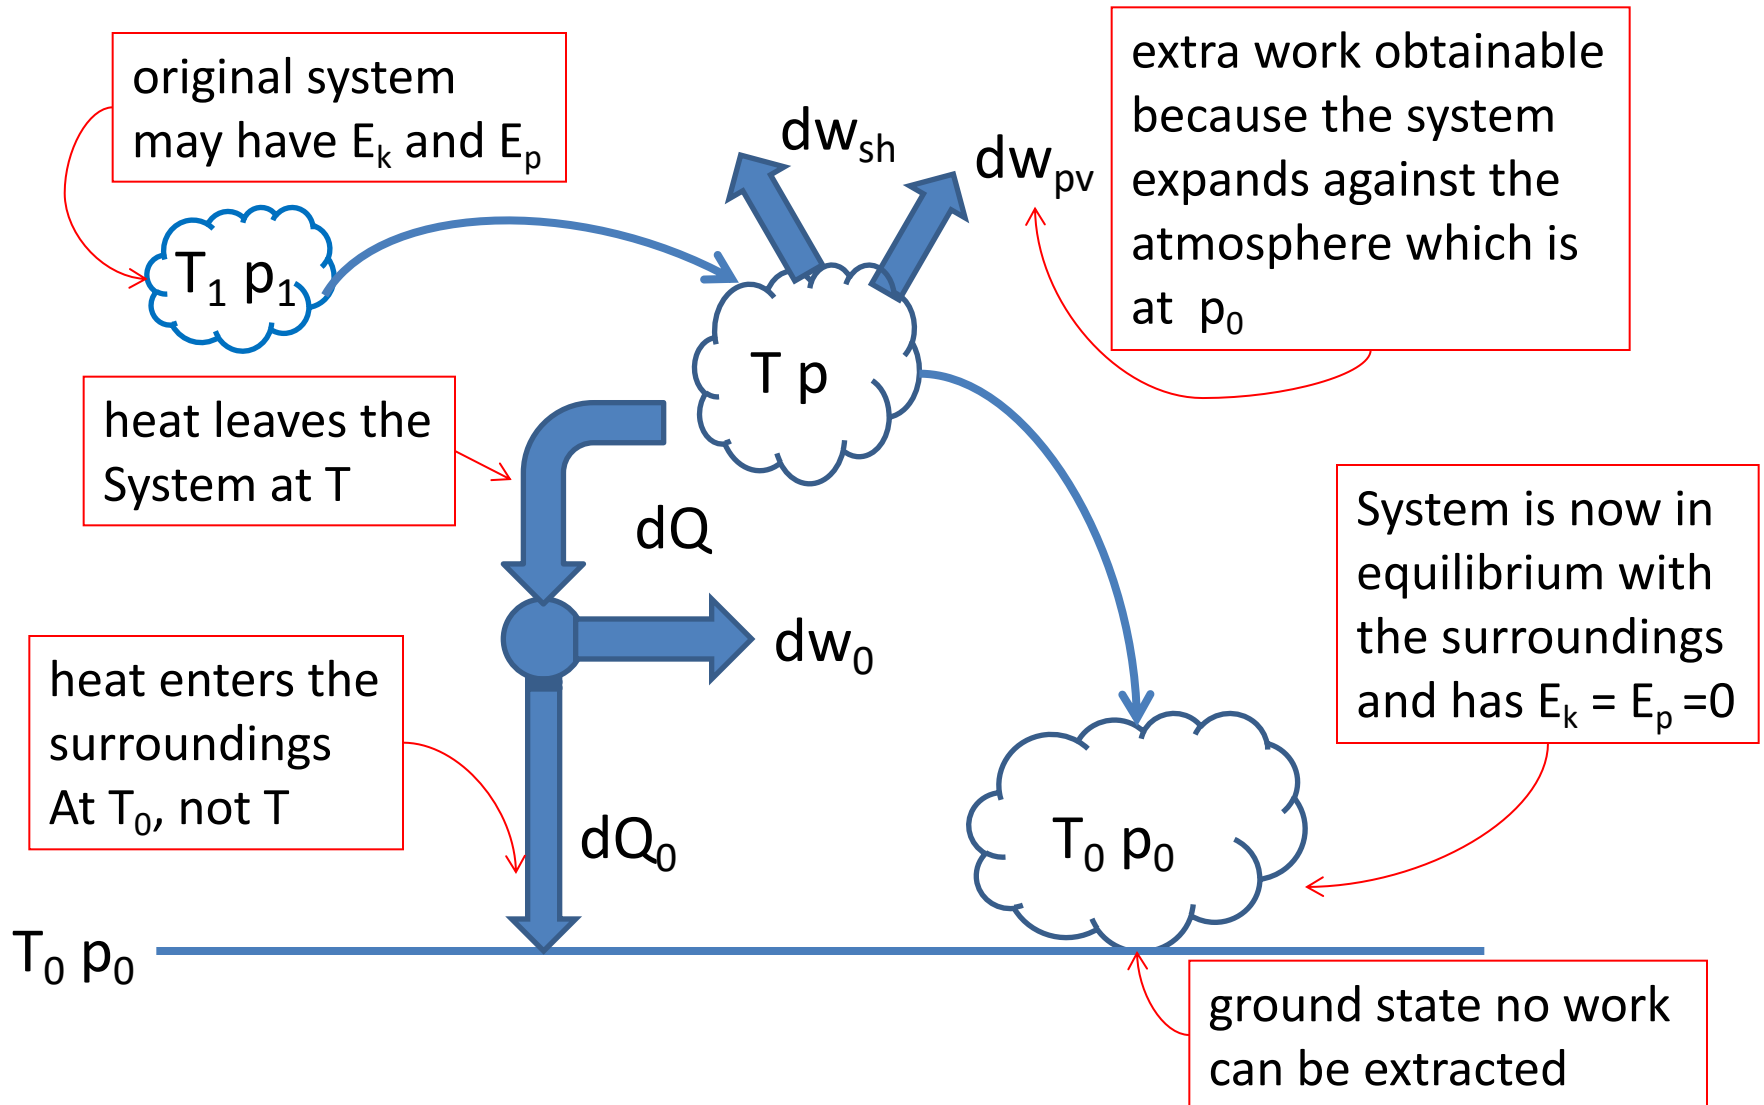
original system may have $E_k$ and $E_p$

$T_1$ $p_1$

$dw_{sh}$

$dw_{pv}$

extra work obtainable because the system expands against the atmosphere which is at $p_0$

T p

heat leaves the System at T

dQ

$dw_0$

heat enters the surroundings At $T_0$, not T

$dQ_0$

System is now in equilibrium with the surroundings and has $E_k$ = $E_p$ =0

$T_0$ $p_0$

$T_0$ $p_0$

ground state no work can be extracted